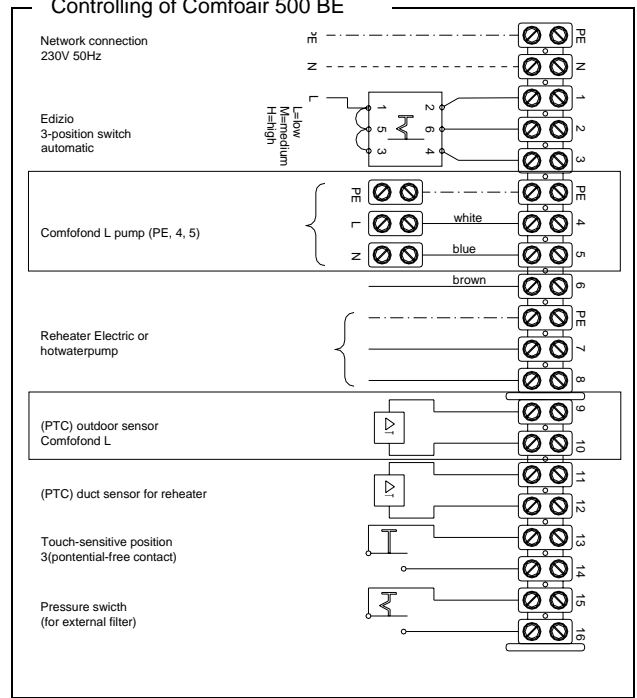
Controlling of Comfoair 500 BE

Network connection
230V 50Hz

PE
N
L

PE
N
1
2
3

Edizio
3-position switch
automatic

L=low
M=medium
H=high

1 5 3
2 6 4

Comfofond L pump (PE, 4, 5)

PE
L
N
white
blue
PE
4
5

brown
6

Reheater Electric or
hotwaterpump

PE
7
8

(PTC) outdoor sensor
Comfofond L

9
10

(PTC) duct sensor for reheater

11
12

Touch-sensitive position
3(pontential-free contact)

13
14

Pressure swicth
(for external filter)

15
16